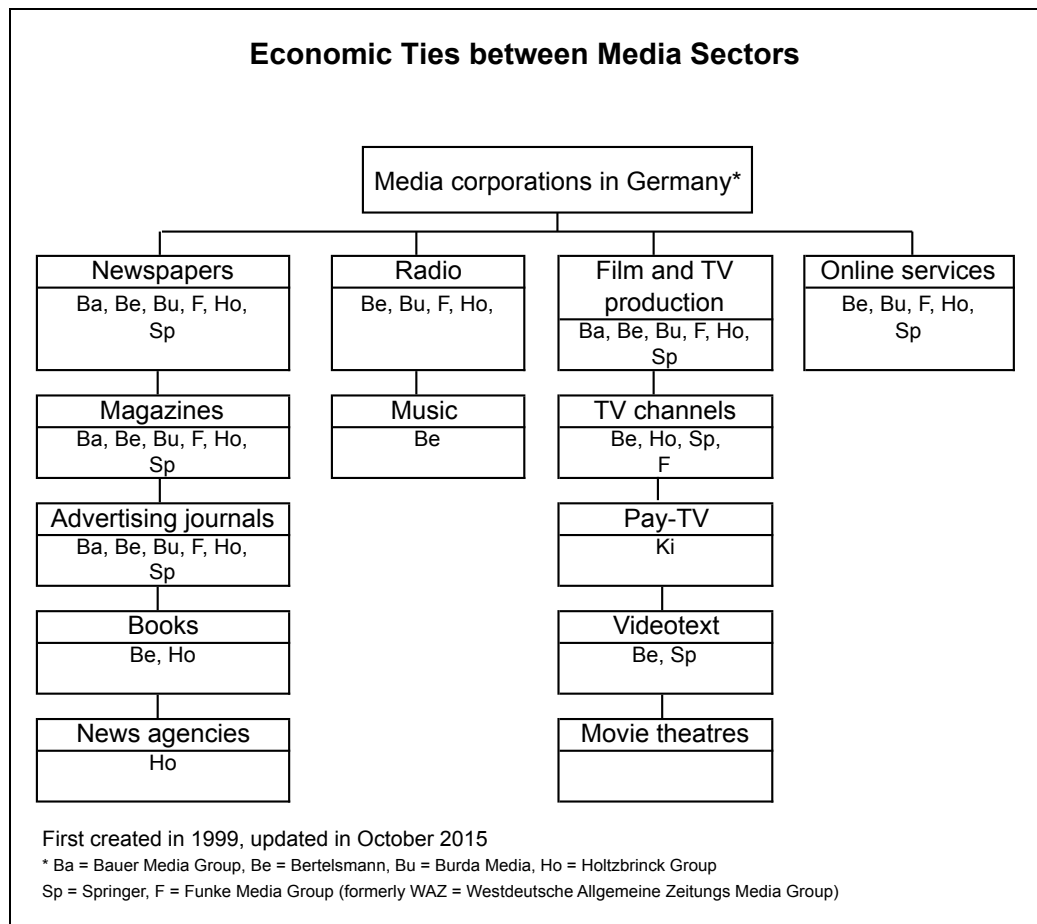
Economic Ties between Media Sectors

Media corporations in Germany*

Newspapers
Ba, Be, Bu, F, Ho, Sp

Magazines
Ba, Be, Bu, F, Ho, Sp

Advertising journals
Ba, Be, Bu, F, Ho, Sp

Books
Be, Ho

News agencies
Ho

Radio
Be, Bu, F, Ho,

Music
Be

Film and TV production
Ba, Be, Bu, F, Ho, Sp

TV channels
Be, Ho, Sp, F

Pay-TV
Ki

Videotext
Be, Sp

Movie theatres

Online services
Be, Bu, F, Ho, Sp

First created in 1999, updated in October 2015
* Ba = Bauer Media Group, Be = Bertelsmann, Bu = Burda Media, Ho = Holtzbrinck Group
Sp = Springer, F = Funke Media Group (formerly WAZ = Westdeutsche Allgemeine Zeitungs Media Group)